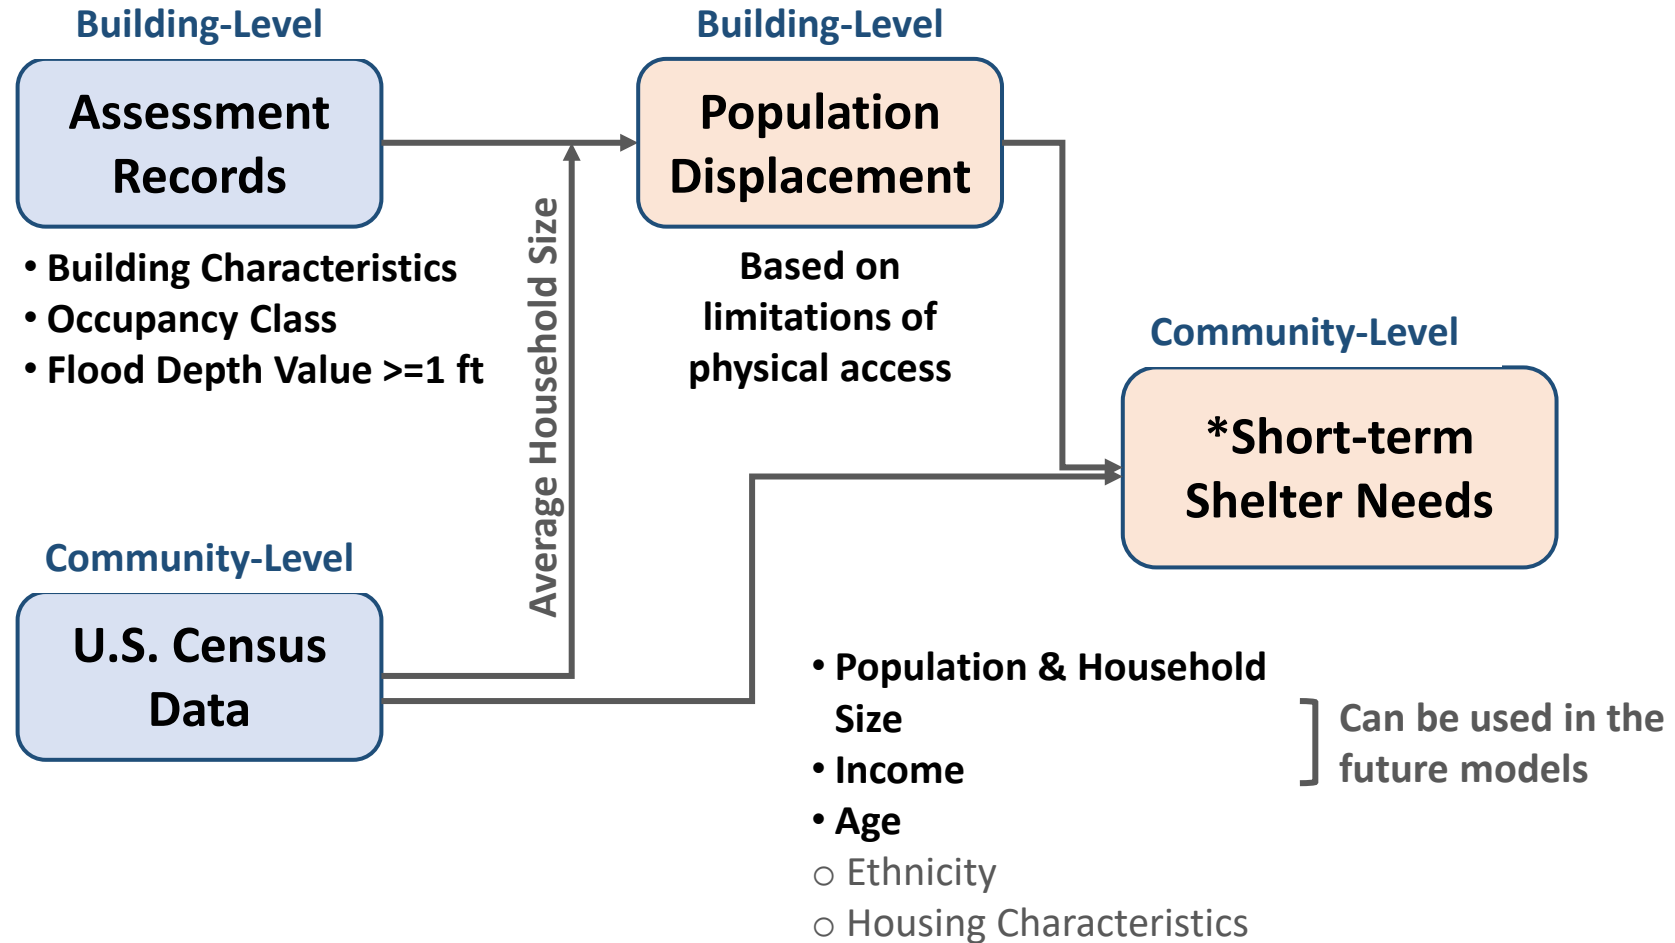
Building-Level

Assessment Records

• Building Characteristics
• Occupancy Class
• Flood Depth Value >=1 ft

Average Household Size

Building-Level

Population Displacement

Based on limitations of physical access

Community-Level

*Short-term Shelter Needs

Community-Level

U.S. Census Data

• Population & Household Size
• Income
• Age
○ Ethnicity
○ Housing Characteristics

Can be used in the future models